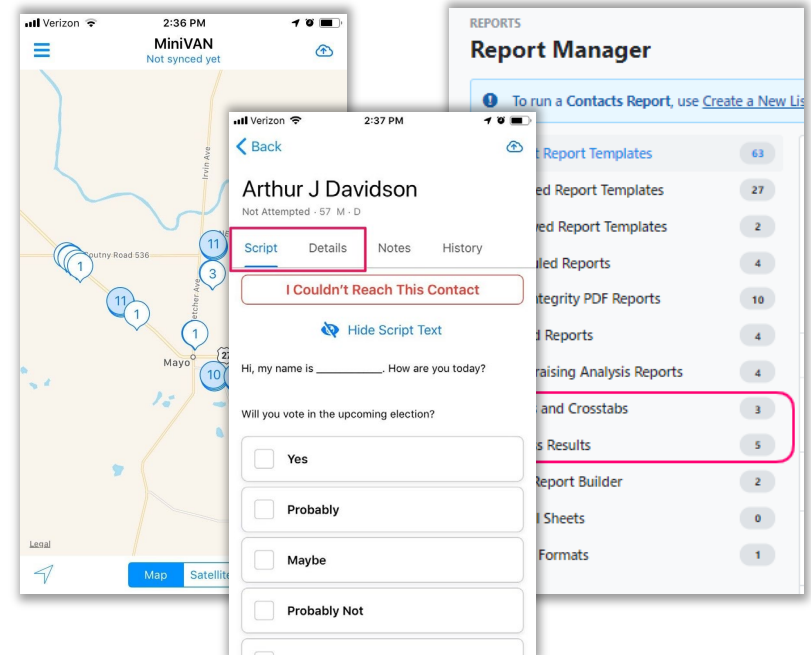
Verizon 2:36 PM

MiniVAN
Not synced yet

Irvin Ave
Coutny Road 536
11
1
11
3
1
1
Fletcher Ave
Mayo
27
10
Legal

Map Satellite

REPORTS
Report Manager

To run a Contacts Report, use Create a New Lis

t Report Templates 63
ed Report Templates 27
ved Report Templates 2
uled Reports 4
tegrity PDF Reports 10
d Reports 4
raising Analysis Reports 4
s and Crosstabs 3
s Results 5
Report Builder 2
l Sheets 0
Formats 1

Verizon 2:37 PM

Back

Arthur J Davidson
Not Attempted · 57 M · D

Script Details Notes History

I Couldn't Reach This Contact

Hide Script Text

Hi, my name is ___________. How are you today?

Will you vote in the upcoming election?

Yes

Probably

Maybe

Probably Not